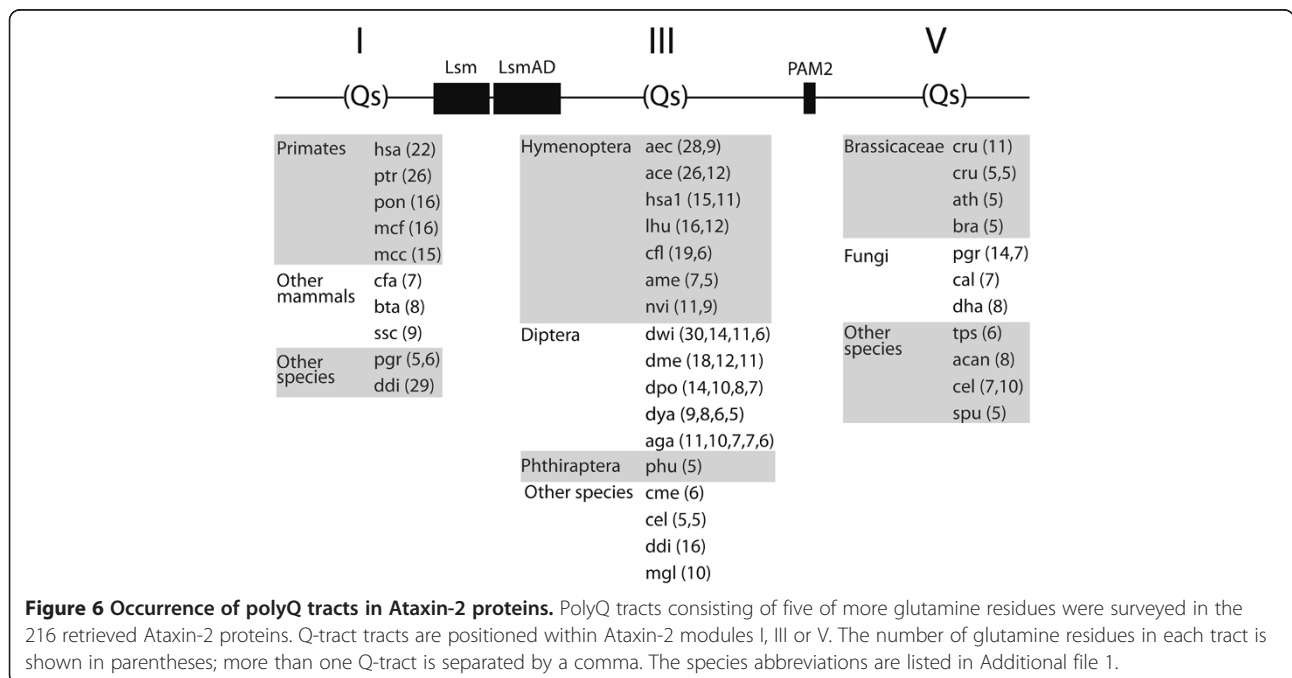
I

Lsm LsmAD

III

PAM2

V

(Qs) (Qs) (Qs)

| | |
|---|---|
| Primates | hsa (22) |
| | ptr (26) |
| | pon (16) |
| | mcf (16) |
| | mcc (15) |
| Other mammals | cfa (7) |
| | bta (8) |
| | ssc (9) |
| Other species | pgr (5,6) |
| | ddi (29) |

| | |
|---|---|
| Hymenoptera | aec (28,9) |
| | ace (26,12) |
| | hsa1 (15,11) |
| | lhu (16,12) |
| | cfl (19,6) |
| | ame (7,5) |
| | nvi (11,9) |
| Diptera | dwi (30,14,11,6) |
| | dme (18,12,11) |
| | dpo (14,10,8,7) |
| | dya (9,8,6,5) |
| | aga (11,10,7,7,6) |
| Phthiraptera | phu (5) |
| Other species | cme (6) |
| | cel (5,5) |
| | ddi (16) |
| | mgl (10) |

| | |
|---|---|
| Brassicaceae | cru (11) |
| | cru (5,5) |
| | ath (5) |
| | bra (5) |
| Fungi | pgr (14,7) |
| | cal (7) |
| | dha (8) |
| Other species | tps (6) |
| | acan (8) |
| | cel (7,10) |
| | spu (5) |

**Figure 6 Occurrence of polyQ tracts in Ataxin-2 proteins.** PolyQ tracts consisting of five of more glutamine residues were surveyed in the 216 retrieved Ataxin-2 proteins. Q-tract tracts are positioned within Ataxin-2 modules I, III or V. The number of glutamine residues in each tract is shown in parentheses; more than one Q-tract is separated by a comma. The species abbreviations are listed in Additional file 1.